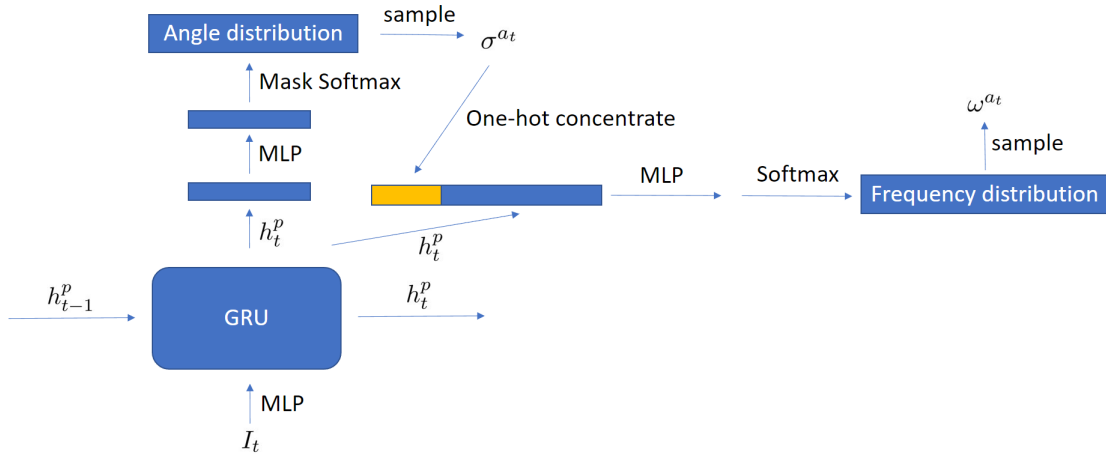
Angle distribution

sample

$\sigma^{a_t}$

Mask Softmax

MLP

One-hot concentrate

$\omega^{a_t}$

sample

MLP

Softmax

Frequency distribution

$h_t^p$

$h_t^p$

$h_{t-1}^p$

GRU

$h_t^p$

MLP

$I_t$